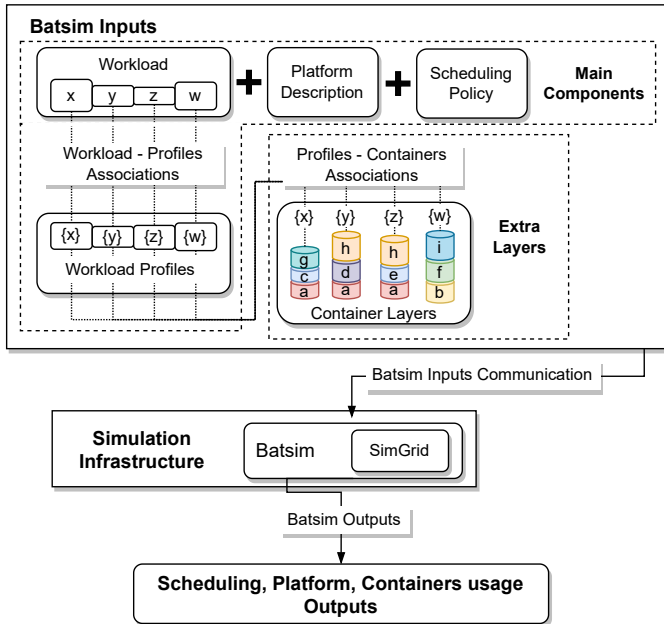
Batsim Inputs

Workload
x y z w

+ Platform Description + Scheduling Policy

Main Components

Workload - Profiles Associations

{x} {y} {z} {w}
Workload Profiles

Profiles - Containers Associations

{x} {y} {z} {w}
g h h i
c d e f
a a a b
Container Layers

Extra Layers

Batsim Inputs Communication

Simulation Infrastructure

Batsim SimGrid

Batsim Outputs

Scheduling, Platform, Containers usage Outputs